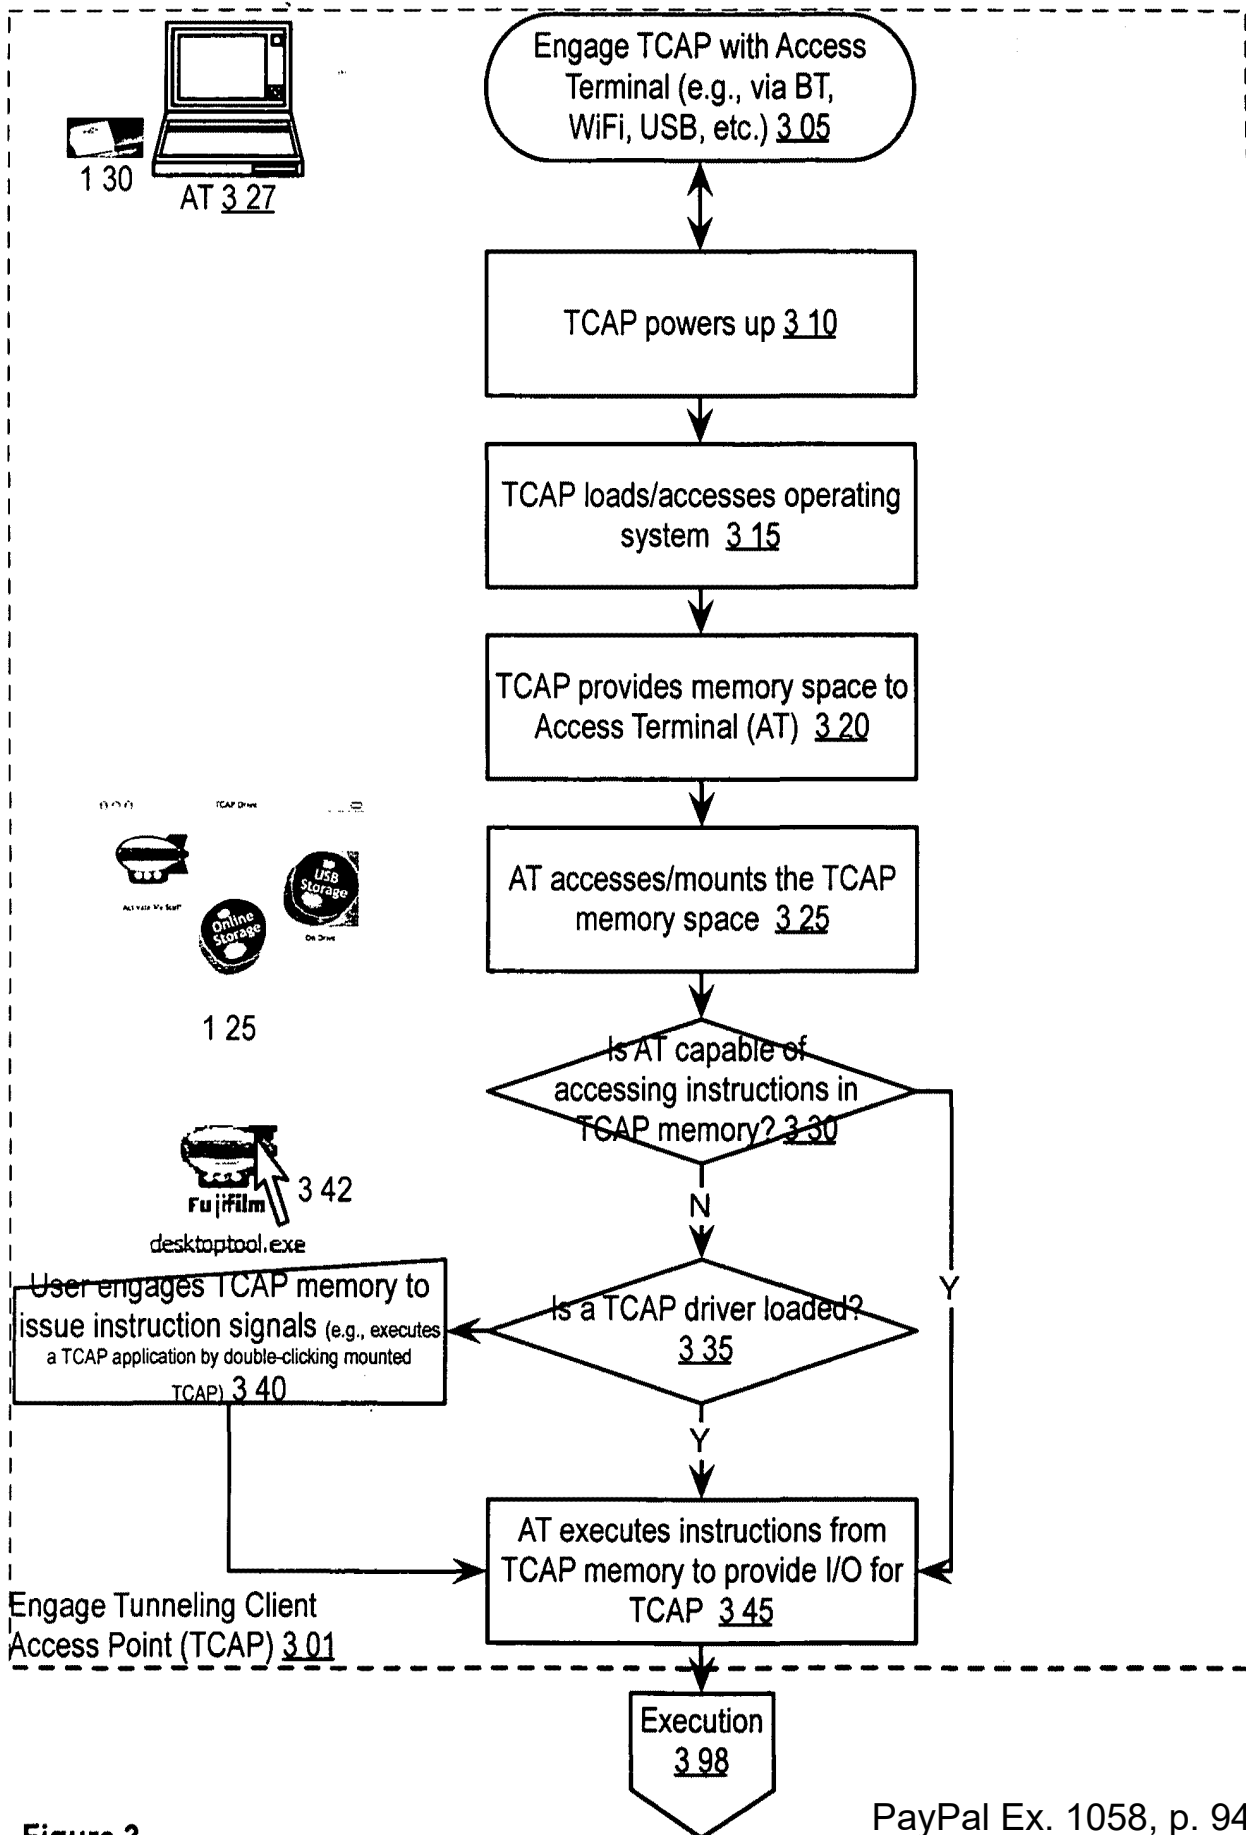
1 30

AT 3 27

Engage TCAP with Access Terminal (e.g., via BT, WiFi, USB, etc.) 3 05

TCAP powers up 3 10

TCAP loads/accesses operating system 3 15

TCAP provides memory space to Access Terminal (AT) 3 20

TCAP Drive

Activate My Stuff

USB Storage

Online Storage

On Drive

1 25

AT accesses/mounts the TCAP memory space 3 25

Is AT capable of accessing instructions in TCAP memory? 3 30

Fujifilm

3 42

desktoptool.exe

N

Y

User engages TCAP memory to issue instruction signals (e.g., executes a TCAP application by double-clicking mounted TCAP) 3 40

Is a TCAP driver loaded? 3 35

Y

AT executes instructions from TCAP memory to provide I/O for TCAP 3 45

Engage Tunneling Client Access Point (TCAP) 3 01

Execution 3 98

Figure 3

PayPal Ex. 1058, p. 94